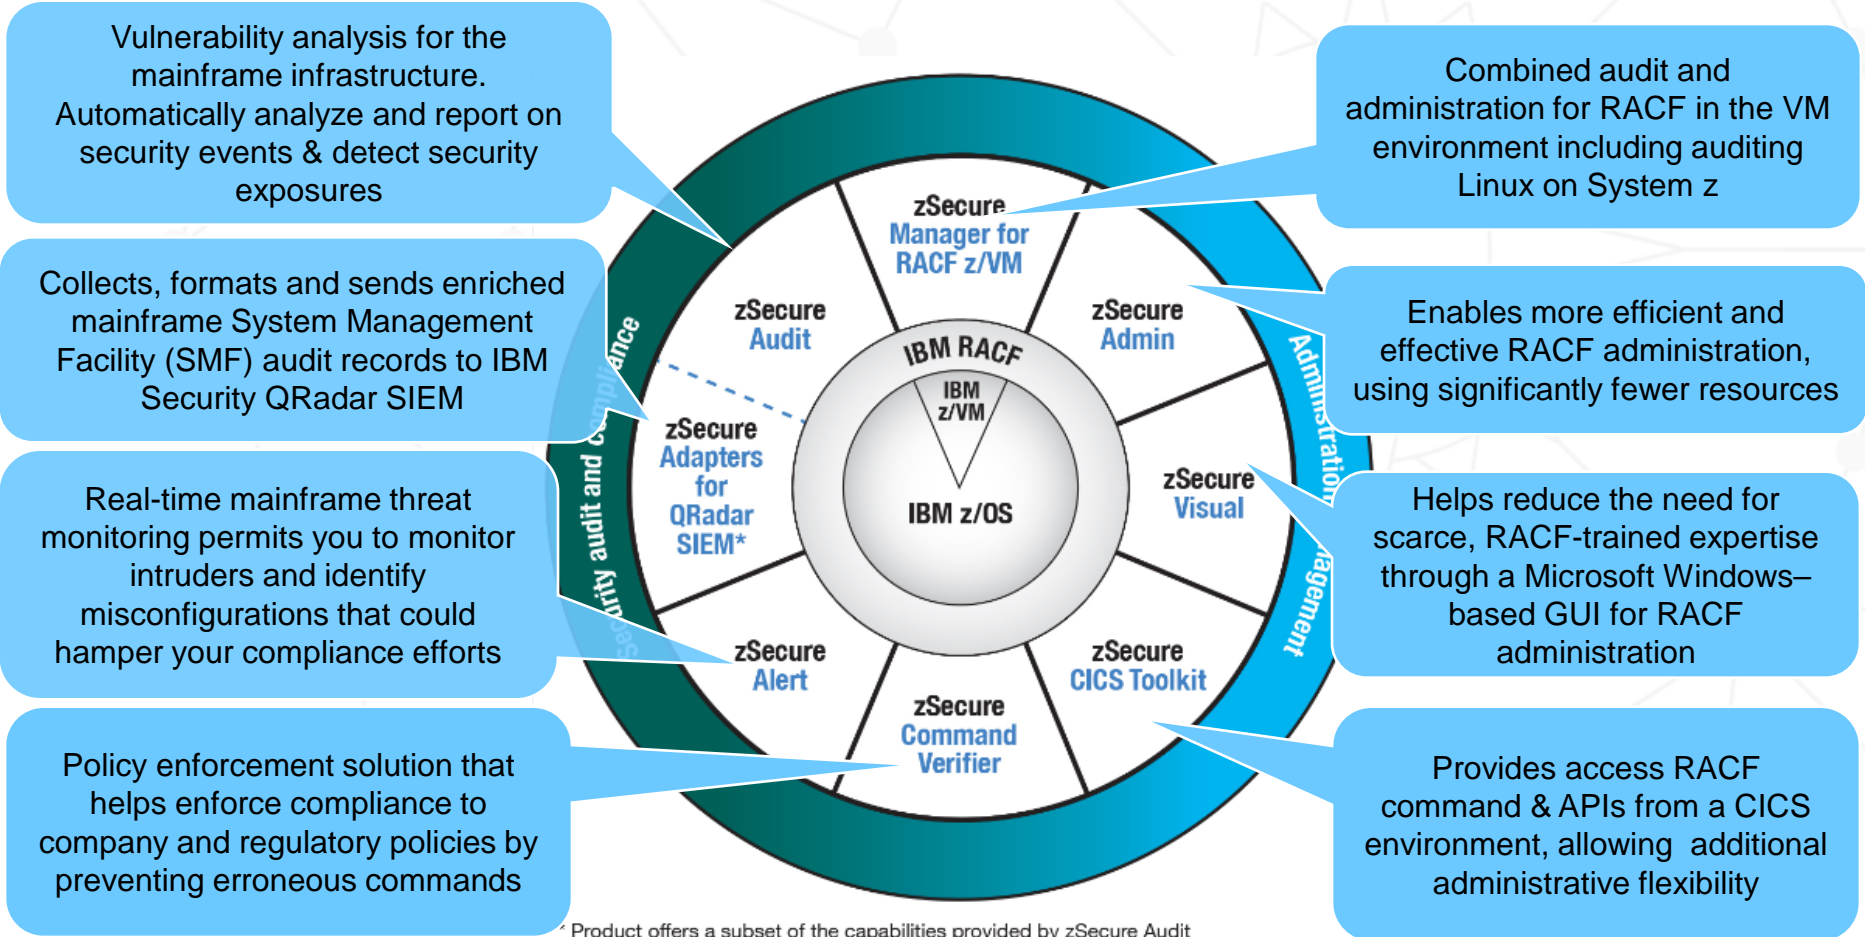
Vulnerability analysis for the mainframe infrastructure. Automatically analyze and report on security events & detect security exposures

Collects, formats and sends enriched mainframe System Management Facility (SMF) audit records to IBM Security QRadar SIEM

Real-time mainframe threat monitoring permits you to monitor intruders and identify misconfigurations that could hamper your compliance efforts

Policy enforcement solution that helps enforce compliance to company and regulatory policies by preventing erroneous commands

Combined audit and administration for RACF in the VM environment including auditing Linux on System z

Enables more efficient and effective RACF administration, using significantly fewer resources

Helps reduce the need for scarce, RACF-trained expertise through a Microsoft Windows–based GUI for RACF administration

Provides access RACF command & APIs from a CICS environment, allowing additional administrative flexibility

Security audit and compliance

Administration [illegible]agement

zSecure Manager for RACF z/VM

zSecure Audit

zSecure Admin

zSecure Adapters for QRadar SIEM*

zSecure Visual

zSecure Alert

zSecure CICS Toolkit

zSecure Command Verifier

IBM RACF

IBM z/VM

IBM z/OS

* Product offers a subset of the capabilities provided by zSecure Audit